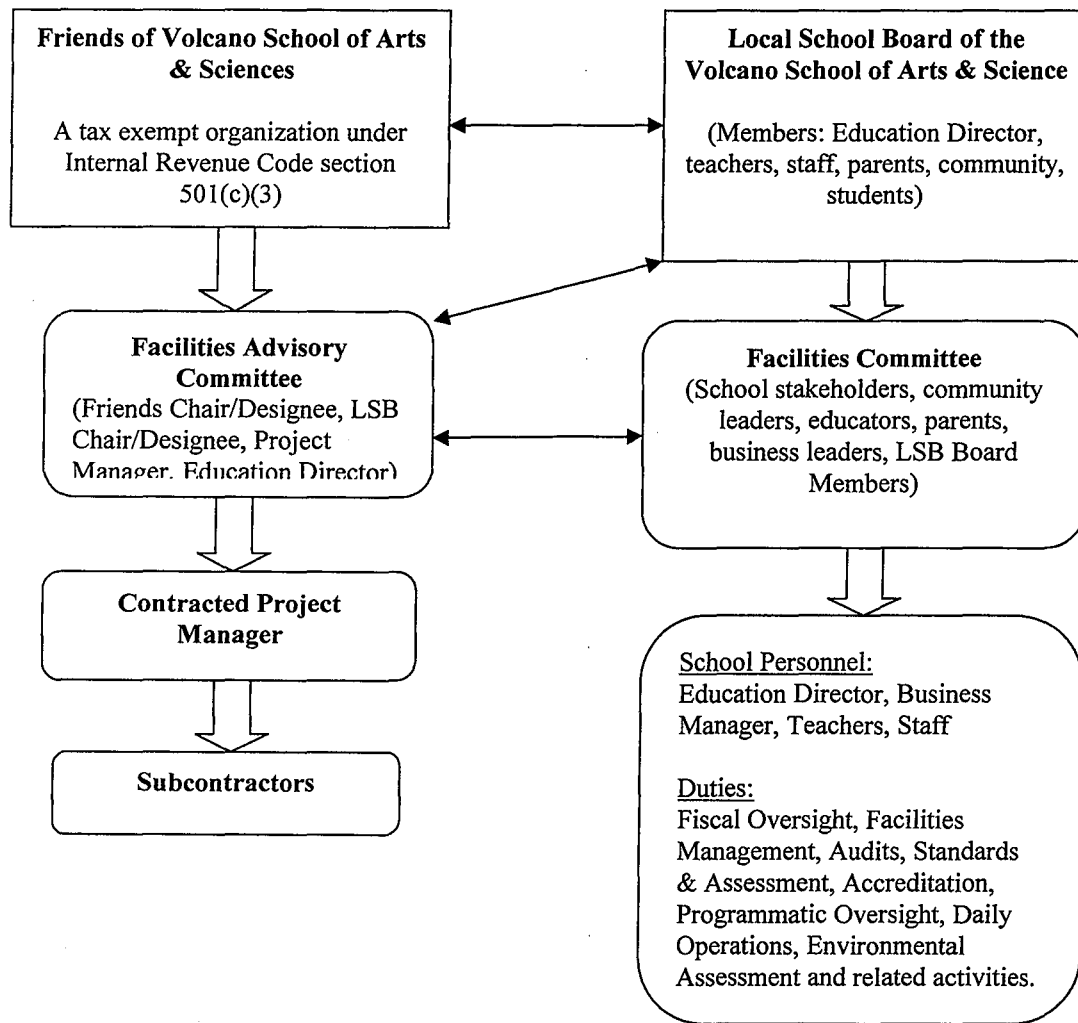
Friends of Volcano School of Arts & Sciences

A tax exempt organization under Internal Revenue Code section 501(c)(3)

Local School Board of the Volcano School of Arts & Science

(Members: Education Director, teachers, staff, parents, community, students)

Facilities Advisory Committee
(Friends Chair/Designee, LSB Chair/Designee, Project Manager, Education Director)

Facilities Committee
(School stakeholders, community leaders, educators, parents, business leaders, LSB Board Members)

Contracted Project Manager

Subcontractors

School Personnel:
Education Director, Business Manager, Teachers, Staff

Duties:
Fiscal Oversight, Facilities Management, Audits, Standards & Assessment, Accreditation, Programmatic Oversight, Daily Operations, Environmental Assessment and related activities.